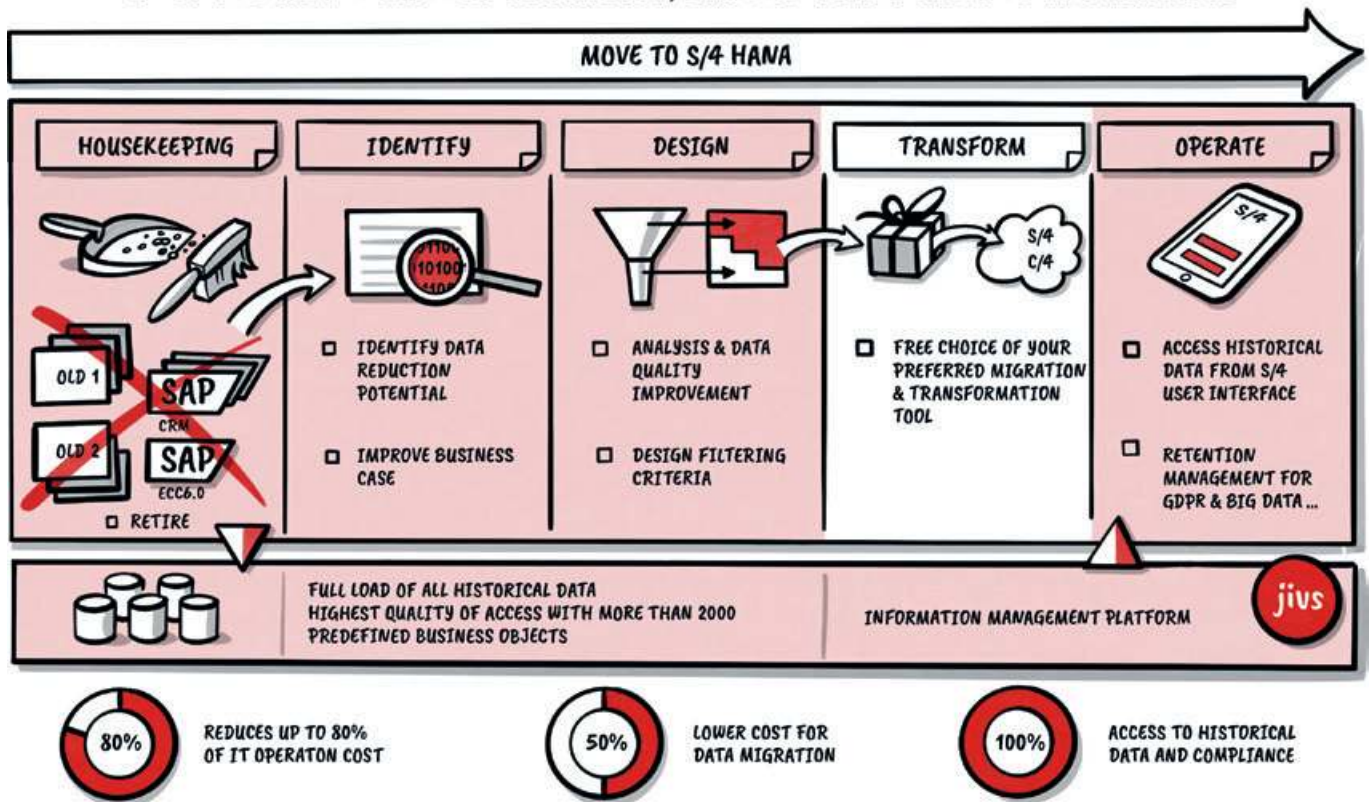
MOVE TO S/4 HANA

HOUSEKEEPING

OLD 1

SAP

CRM

OLD 2

SAP

ECC6.0

☐ RETIRE

IDENTIFY

10100

☐ IDENTIFY DATA REDUCTION POTENTIAL

☐ IMPROVE BUSINESS CASE

DESIGN

☐ ANALYSIS & DATA QUALITY IMPROVEMENT

☐ DESIGN FILTERING CRITERIA

TRANSFORM

S/4
C/4

☐ FREE CHOICE OF YOUR PREFERRED MIGRATION & TRANSFORMATION TOOL

OPERATE

S/4

☐ ACCESS HISTORICAL DATA FROM S/4 USER INTERFACE

☐ RETENTION MANAGEMENT FOR GDPR & BIG DATA ...

FULL LOAD OF ALL HISTORICAL DATA
HIGHEST QUALITY OF ACCESS WITH MORE THAN 2000 PREDEFINED BUSINESS OBJECTS

INFORMATION MANAGEMENT PLATFORM

jivs

80% REDUCES UP TO 80% OF IT OPERATON COST

50% LOWER COST FOR DATA MIGRATION

100% ACCESS TO HISTORICAL DATA AND COMPLIANCE